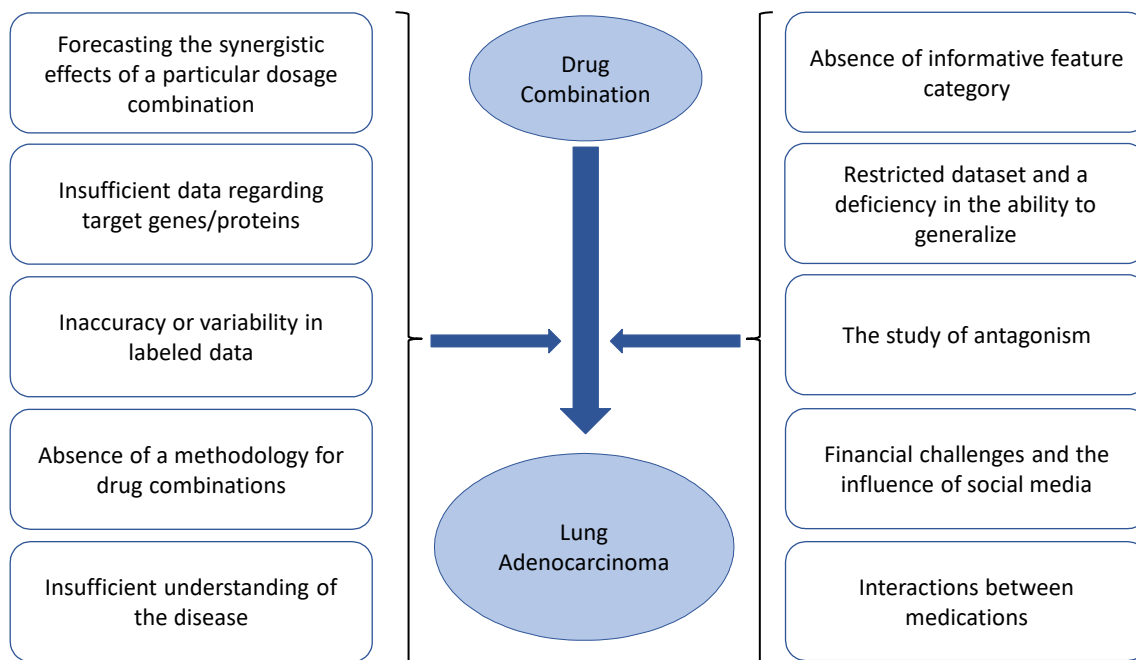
Forecasting the synergistic effects of a particular dosage combination

Insufficient data regarding target genes/proteins

Inaccuracy or variability in labeled data

Absence of a methodology for drug combinations

Insufficient understanding of the disease

Drug Combination

Lung Adenocarcinoma

Absence of informative feature category

Restricted dataset and a deficiency in the ability to generalize

The study of antagonism

Financial challenges and the influence of social media

Interactions between medications